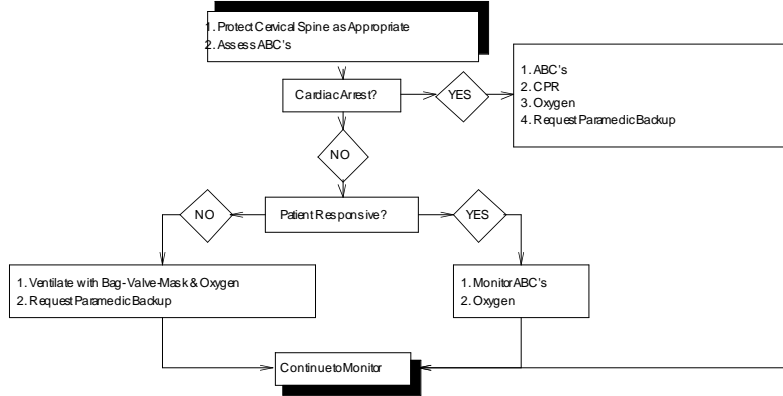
1. Protect Cervical Spine as Appropriate
2. Assess ABC's

Cardiac Arrest?

YES

1. ABC's
2. CPR
3. Oxygen
4. Request Paramedic Backup

NO

Patient Responsive?

NO

YES

1. Ventilate with Bag-Valve-Mask & Oxygen
2. Request Paramedic Backup

1. Monitor ABC's
2. Oxygen

Continue to Monitor